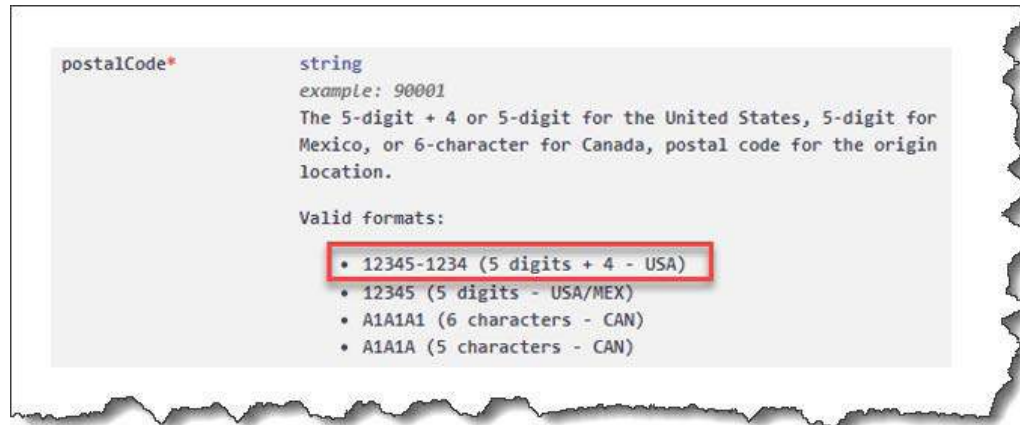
postalCode*

string
example: 90001
The 5-digit + 4 or 5-digit for the United States, 5-digit for Mexico, or 6-character for Canada, postal code for the origin location.

Valid formats:

• 12345-1234 (5 digits + 4 - USA)
• 12345 (5 digits - USA/MEX)
• A1A1A1 (6 characters - CAN)
• A1A1A (5 characters - CAN)